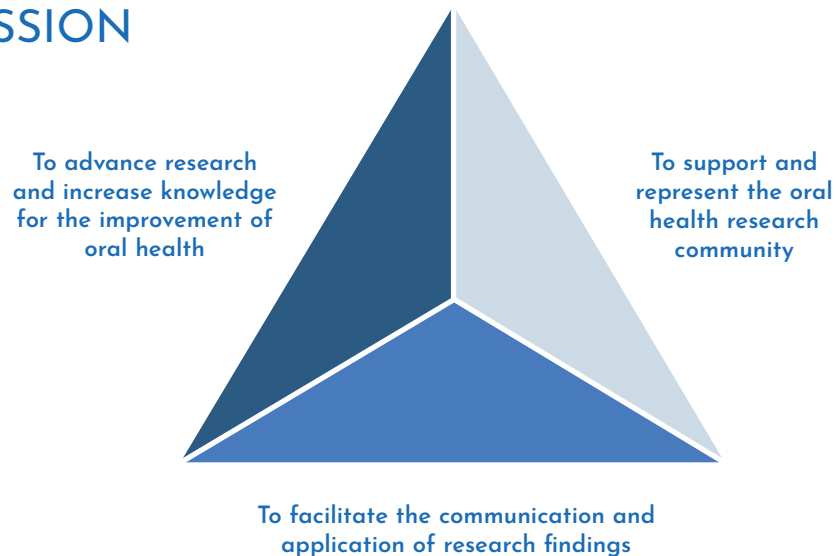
SSION

To advance research and increase knowledge for the improvement of oral health

To support and represent the oral health research community

To facilitate the communication and application of research findings